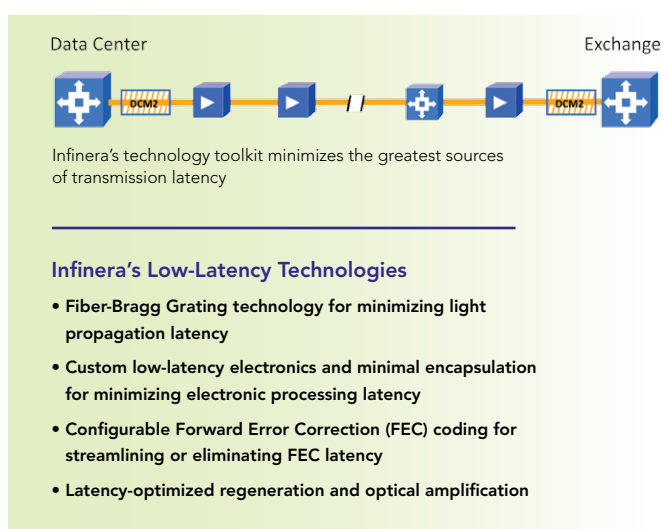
Data Center

Exchange

DCM2

DCM2

Infinera's technology toolkit minimizes the greatest sources of transmission latency

Infinera's Low-Latency Technologies

• Fiber-Bragg Grating technology for minimizing light propagation latency

• Custom low-latency electronics and minimal encapsulation for minimizing electronic processing latency

• Configurable Forward Error Correction (FEC) coding for streamlining or eliminating FEC latency

• Latency-optimized regeneration and optical amplification